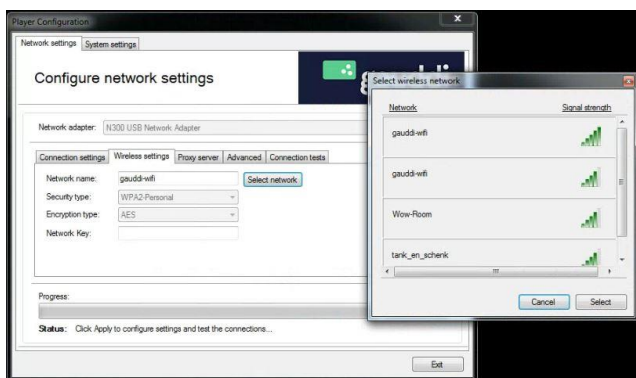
Player Configuration

Network settings | System settings

Configure network settings

Network adapter: N300 USB Network Adapter

Connection settings | Wireless settings | Proxy server | Advanced | Connection tests

Network name: gauddi-wifi
Select network
Security type: WPA2-Personal
Encryption type: AES
Network Key:

Progress:

Status: Click Apply to configure settings and test the connections...

Exit

Select wireless network

| Network | Signal strength |
|---|---|
| gauddi-wifi | |
| gauddi-wifi | |
| Wow-Room | |
| tank_en_schenk | |

Cancel
Select